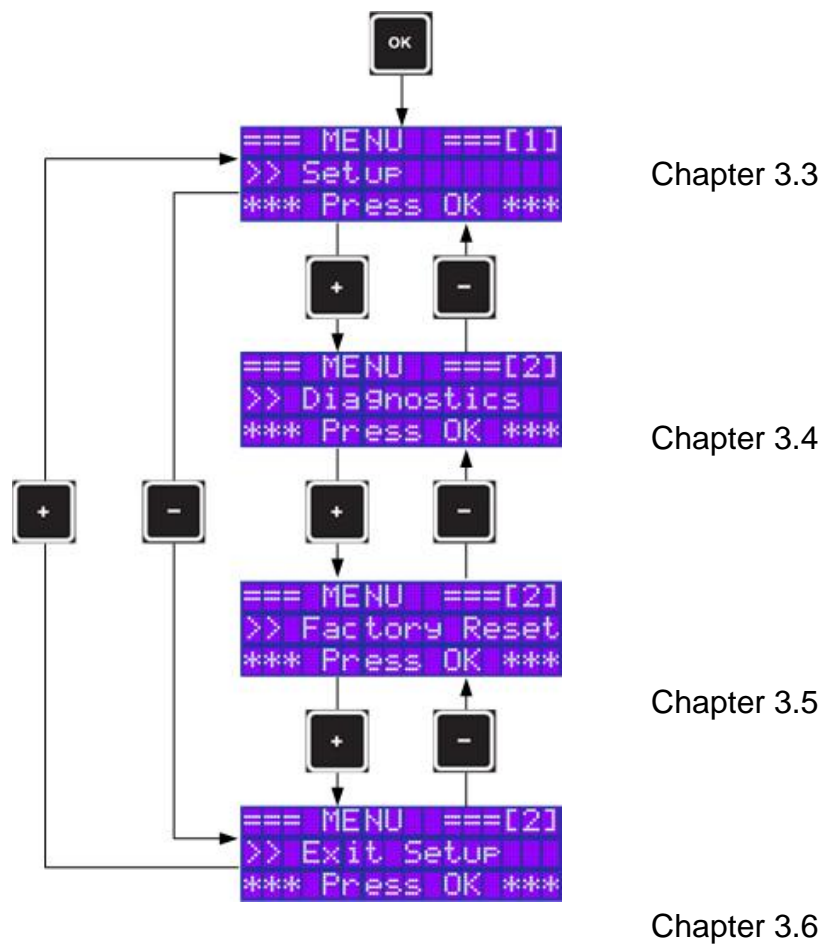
OK

=== MENU ===[1]
>> Setup
*** Press OK ***

Chapter 3.3

+ -

=== MENU ===[2]
>> Diagnostics
*** Press OK ***

Chapter 3.4

+ - + -

=== MENU ===[2]
>> Factory Reset
*** Press OK ***

Chapter 3.5

+ -

=== MENU ===[2]
>> Exit Setup
*** Press OK ***

Chapter 3.6